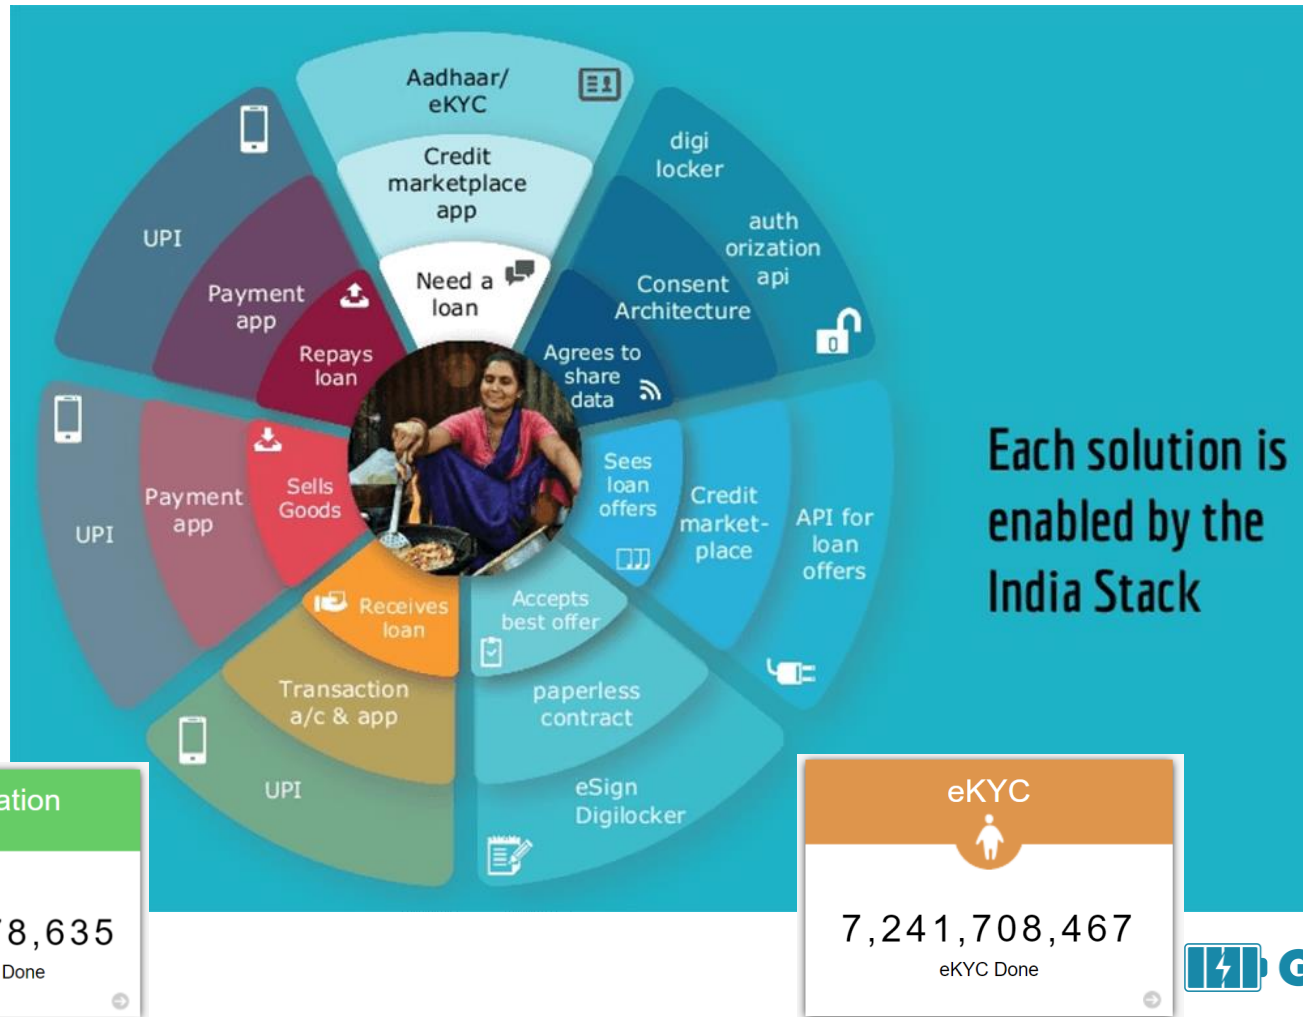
Aadhaar/ eKYC

Credit marketplace app

Need a loan

digi locker

auth orization api

Consent Architecture

Agrees to share data

UPI

Payment app

Repays loan

UPI

Payment app

Sells Goods

Sees loan offers

Credit market-place

API for loan offers

Receives loan

Accepts best offer

Transaction a/c & app

paperless contract

UPI

eSign Digilocker

Each solution is enabled by the India Stack

ation

8,635

Done

eKYC

7,241,708,467

eKYC Done